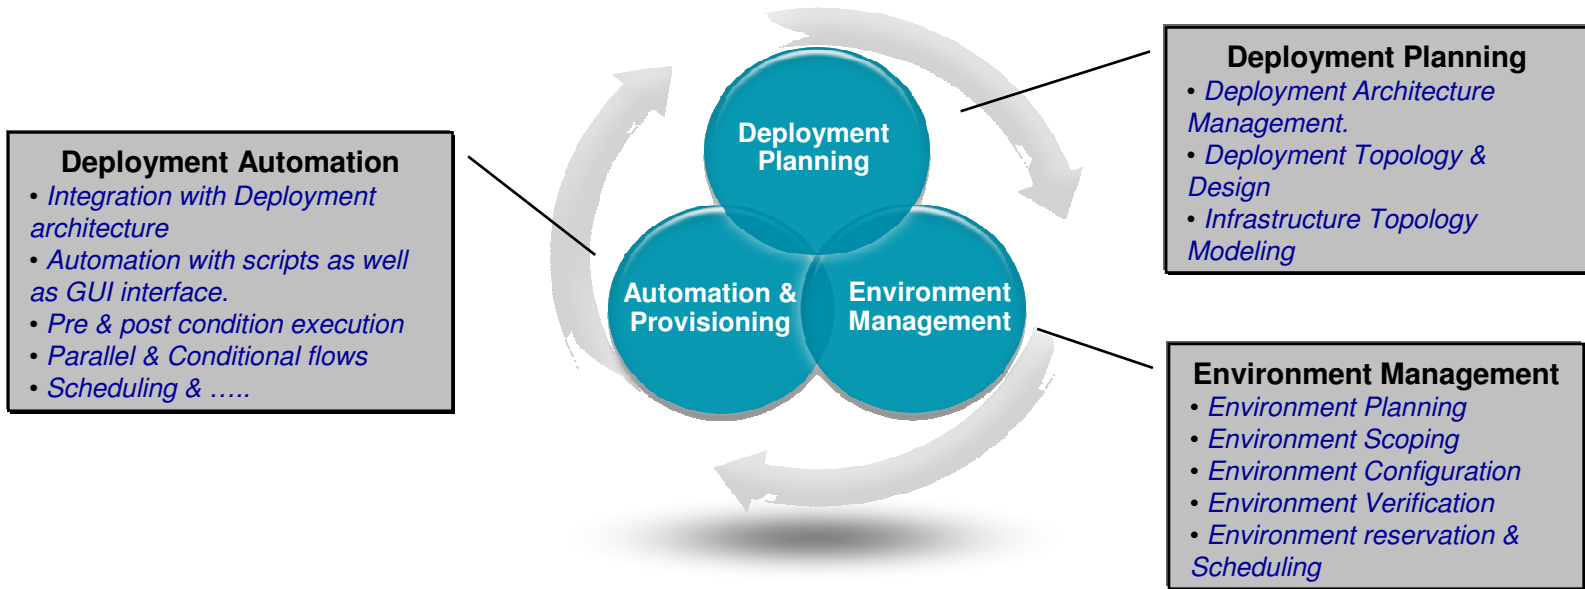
Deployment Automation
• Integration with Deployment architecture
• Automation with scripts as well as GUI interface.
• Pre & post condition execution
• Parallel & Conditional flows
• Scheduling & …..

Deployment Planning

Automation & Provisioning

Environment Management

Deployment Planning
• Deployment Architecture Management.
• Deployment Topology & Design
• Infrastructure Topology Modeling

Environment Management
• Environment Planning
• Environment Scoping
• Environment Configuration
• Environment Verification
• Environment reservation & Scheduling